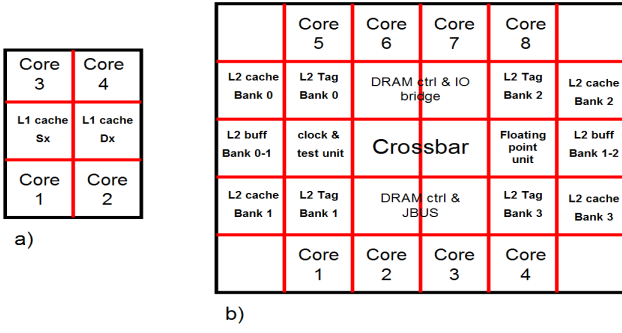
| Core 3 | Core 4 |
|---|---|
| L1 cache Sx | L1 cache Dx |
| Core 1 | Core 2 |

a)

| | Core 5 | Core 6 | Core 7 | Core 8 | |
|---|---|---|---|---|---|
| L2 cache Bank 0 | L2 Tag Bank 0 | DRAM ctrl & IO bridge | | L2 Tag Bank 2 | L2 cache Bank 2 |
| L2 buff Bank 0-1 | clock & test unit | Crossbar | | Floating point unit | L2 buff Bank 1-2 |
| L2 cache Bank 1 | L2 Tag Bank 1 | DRAM ctrl & JBUS | | L2 Tag Bank 3 | L2 cache Bank 3 |
| | Core 1 | Core 2 | Core 3 | Core 4 | |

b)